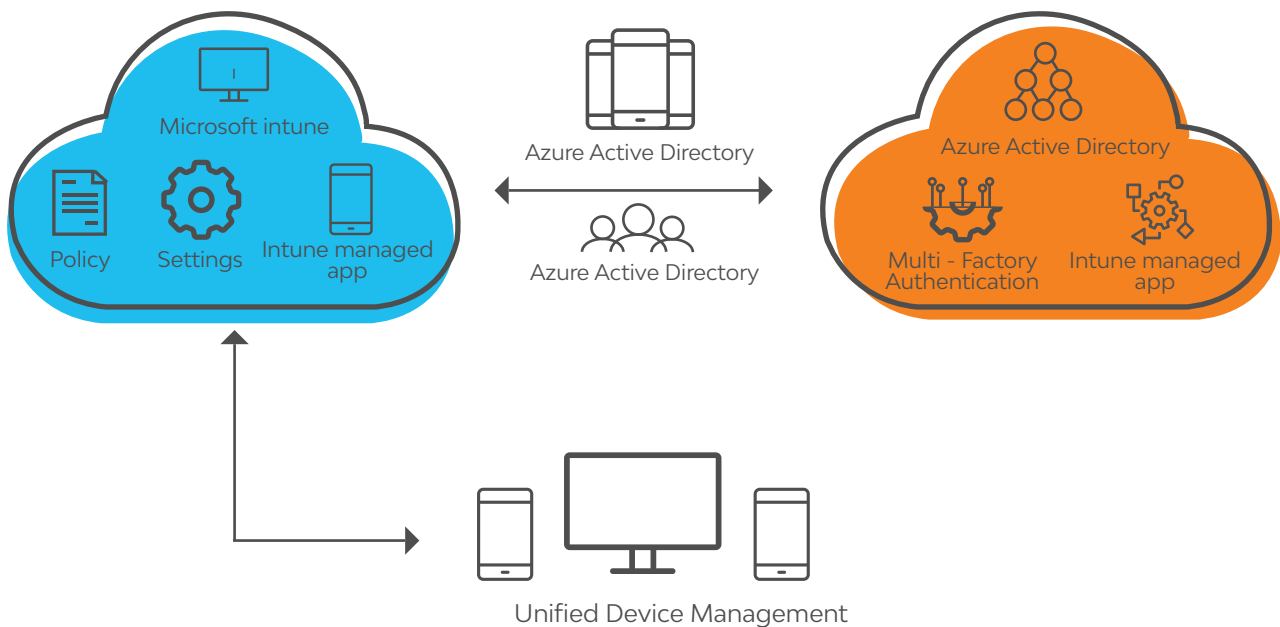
Microsoft intune

Policy

Settings

Intune managed app

Azure Active Directory

Azure Active Directory

Azure Active Directory

Multi - Factory Authentication

Intune managed app

Unified Device Management